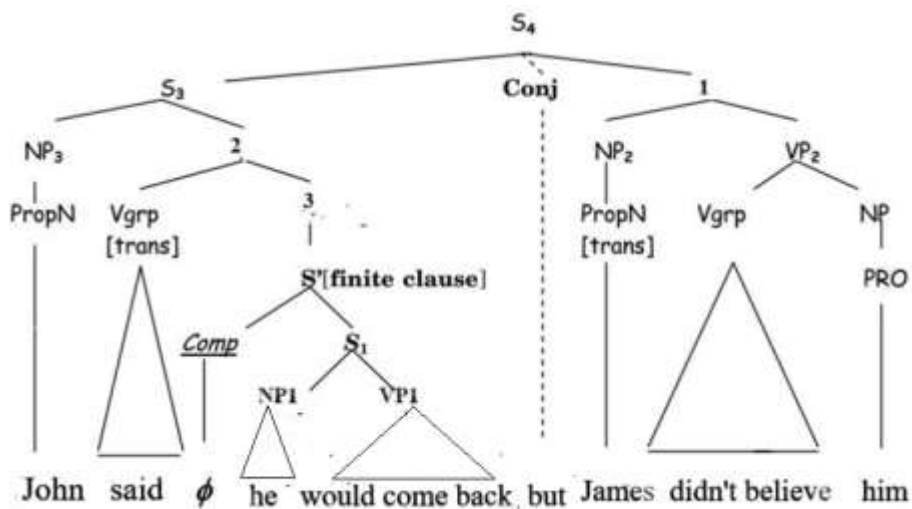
$S_4$

$S_3$

Conj

1

$NP_3$

2

$NP_2$

$VP_2$

PropN

Vgrp [trans]

3

PropN [trans]

Vgrp

NP

S'[finite clause]

PRO

Comp

$S_1$

NP1

VP1

John said $\phi$ he would come back but James didn't believe him